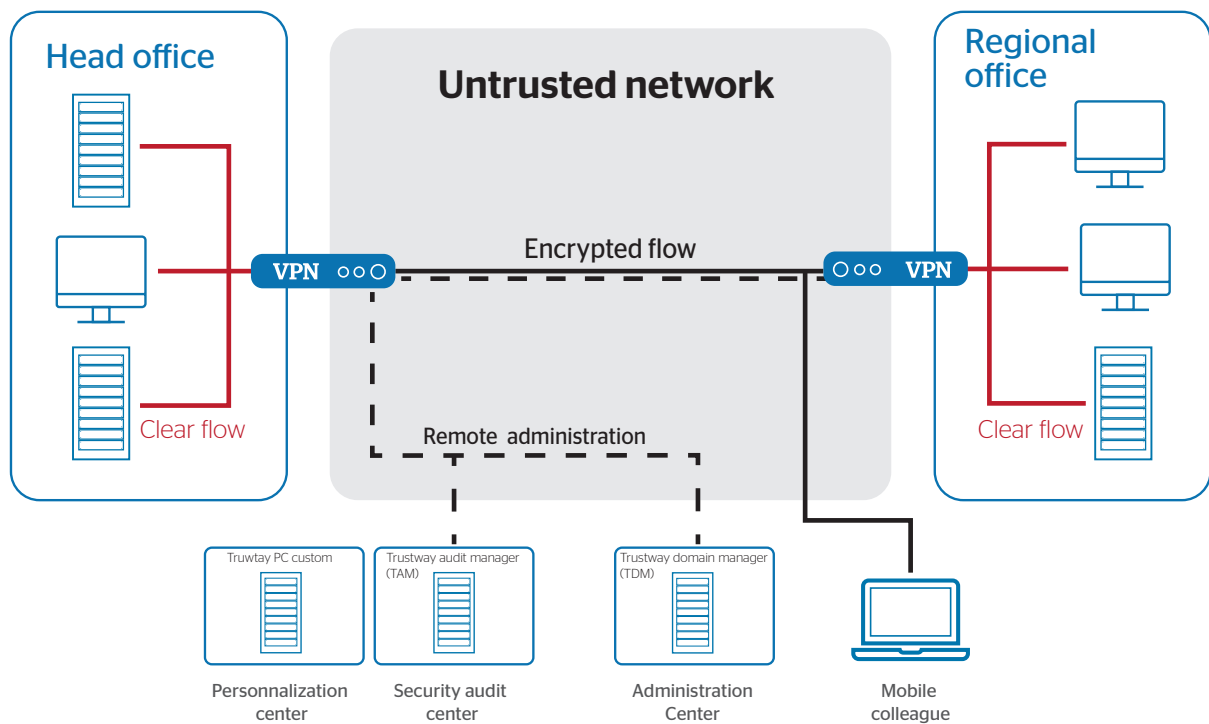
Head office

Untrusted network

Regional office

Encrypted flow

VPN

VPN

Clear flow

Remote administration

Clear flow

Trustway PC custom

Trustway audit manager (TAM)

Trustway domain manager (TDM)

Personnalization center

Security audit center

Administration Center

Mobile colleague